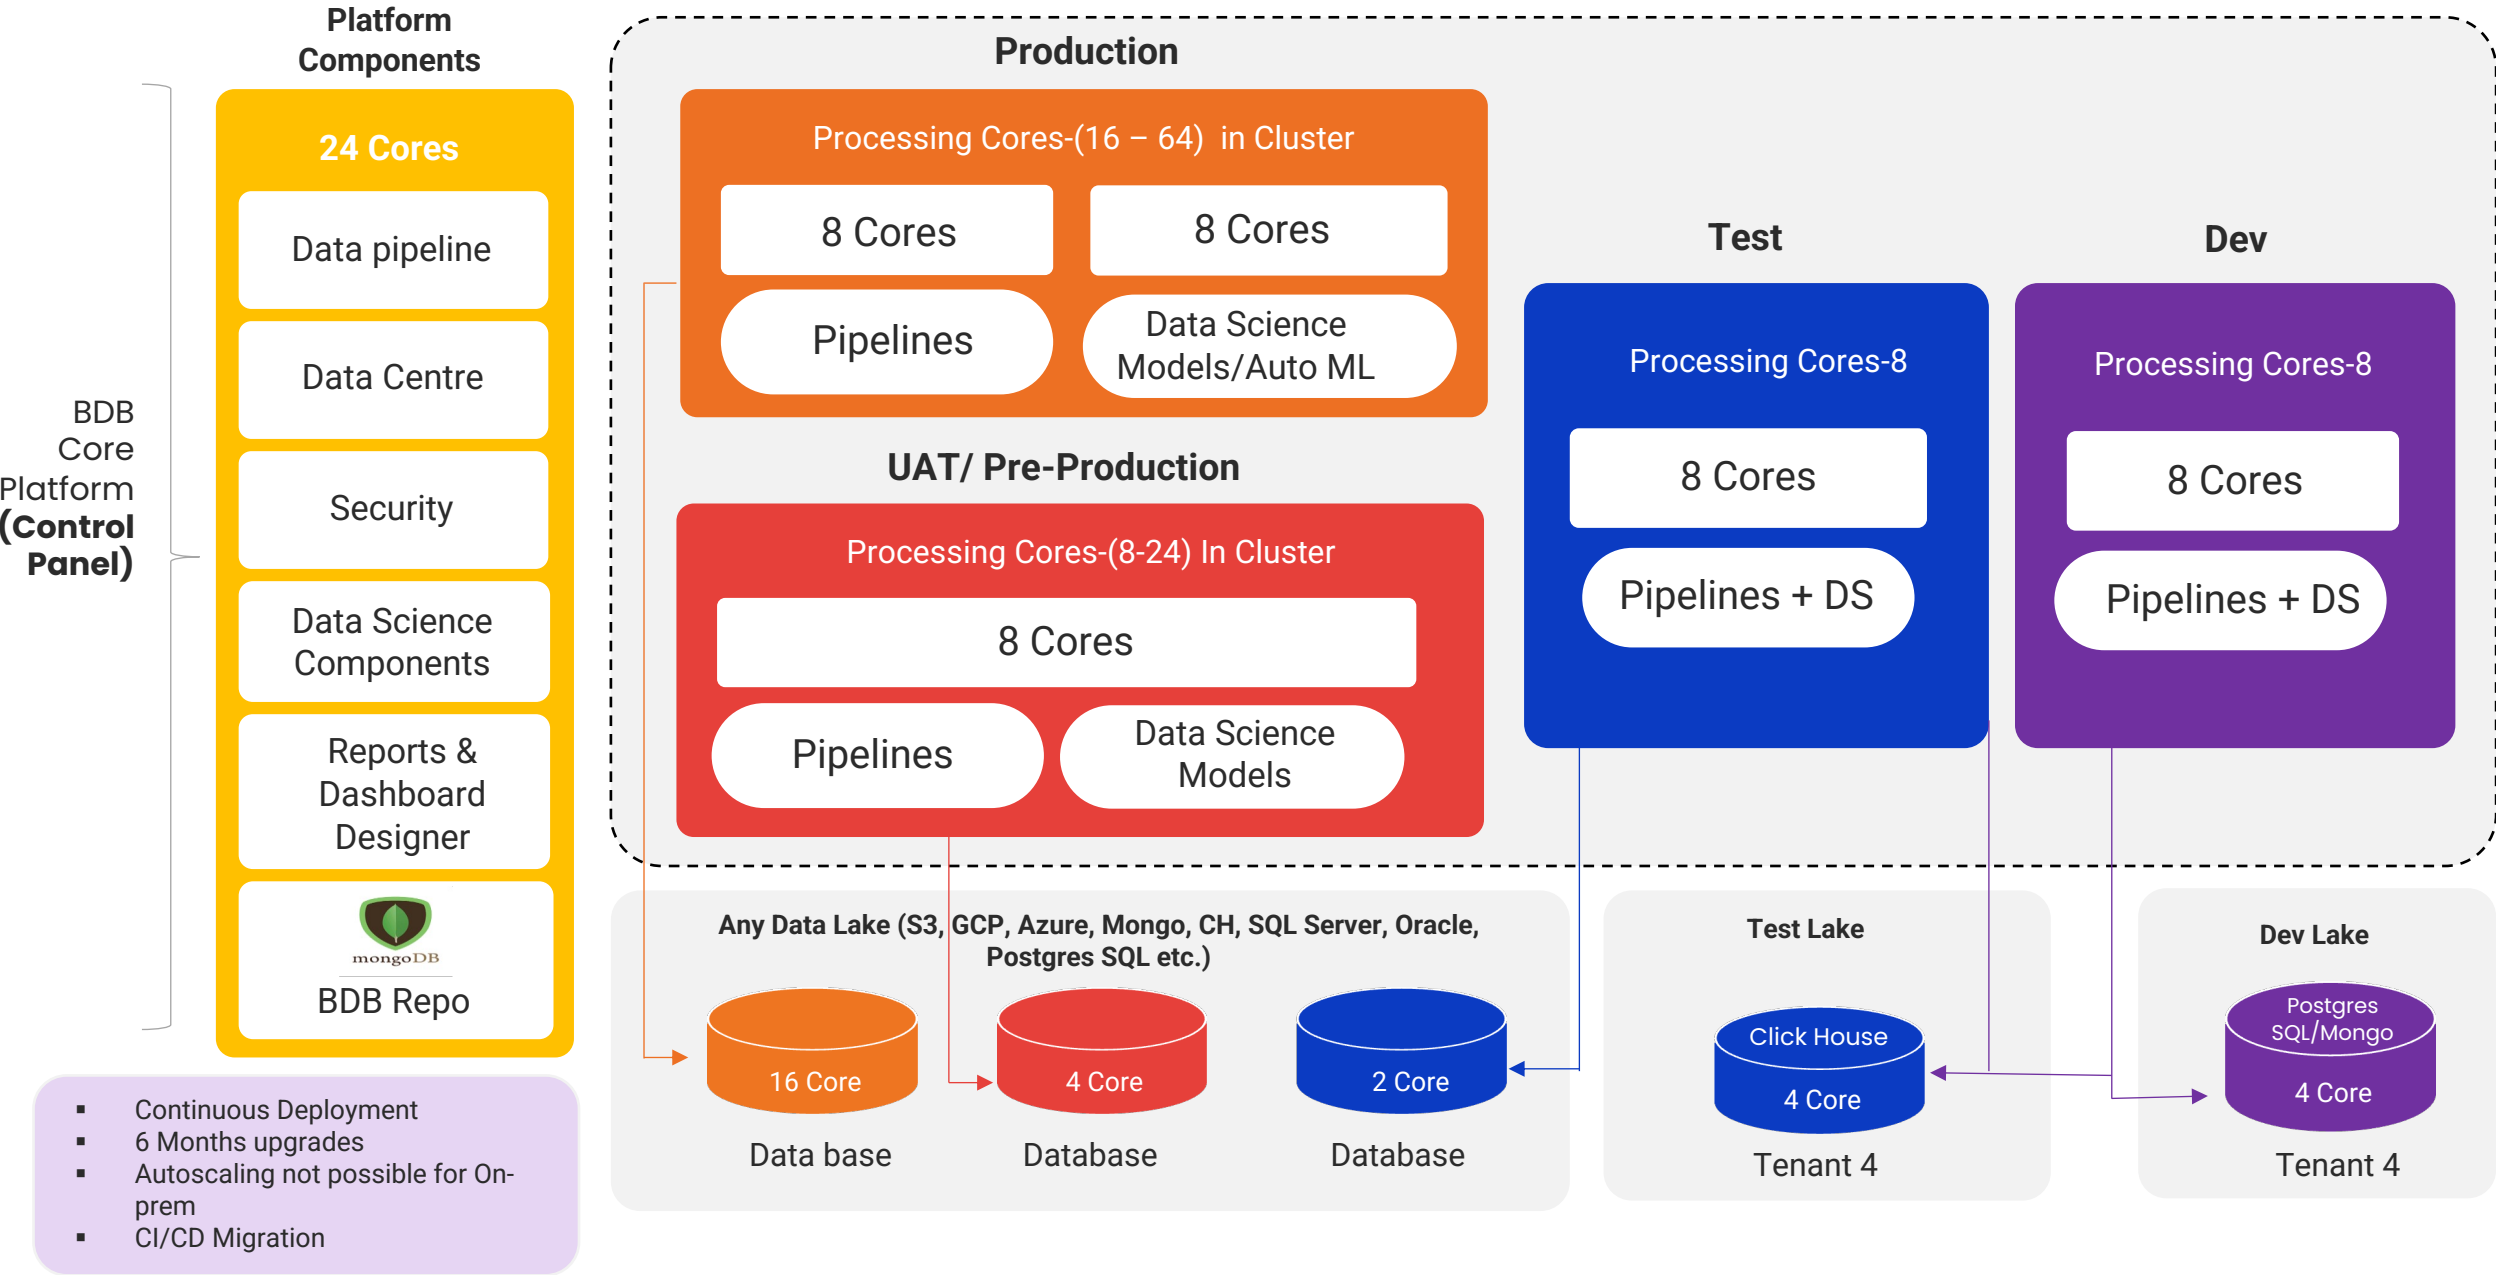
Platform Components

24 Cores

Data pipeline

Data Centre

Security

Data Science Components

Reports & Dashboard Designer

mongoDB

BDB Repo

BDB Core Platform (Control Panel)

- Continuous Deployment
- 6 Months upgrades
- Autoscaling not possible for On-prem
- CI/CD Migration

Production

Processing Cores-(16 – 64) in Cluster

8 Cores

8 Cores

Pipelines

Data Science Models/Auto ML

UAT/ Pre-Production

Processing Cores-(8-24) In Cluster

8 Cores

Pipelines

Data Science Models

Test

Processing Cores-8

8 Cores

Pipelines + DS

Dev

Processing Cores-8

8 Cores

Pipelines + DS

Any Data Lake (S3, GCP, Azure, Mongo, CH, SQL Server, Oracle, Postgres SQL etc.)

16 Core

Data base

4 Core

Database

2 Core

Database

Test Lake

Click House

4 Core

Tenant 4

Dev Lake

Postgres SQL/Mongo

4 Core

Tenant 4